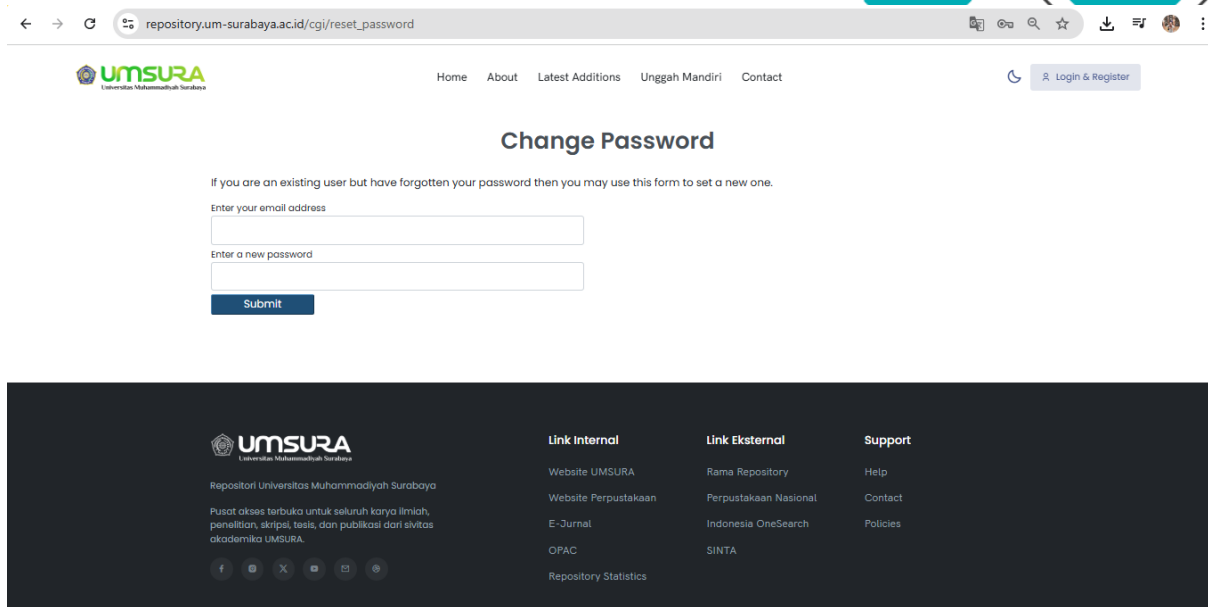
repository.um-surabaya.ac.id/cgi/reset_password

UMSURA
Universitas Muhammadiyah Surabaya

Home About Latest Additions Unggah Mandiri Contact

Login & Register

Change Password

If you are an existing user but have forgotten your password then you may use this form to set a new one.

Enter your email address

Enter a new password

Submit

UMSURA
Universitas Muhammadiyah Surabaya

Repositori Universitas Muhammadiyah Surabaya

Pusat akses terbuka untuk seluruh karya ilmiah, penelitian, skripsi, tesis, dan publikasi dari sivitas akademika UMSURA.

Link Internal
Website UMSURA
Website Perpustakaan
E-Jurnal
OPAC
Repository Statistics

Link Eksternal
Rama Repository
Perpustakaan Nasional
Indonesia OneSearch
SINTA

Support
Help
Contact
Policies